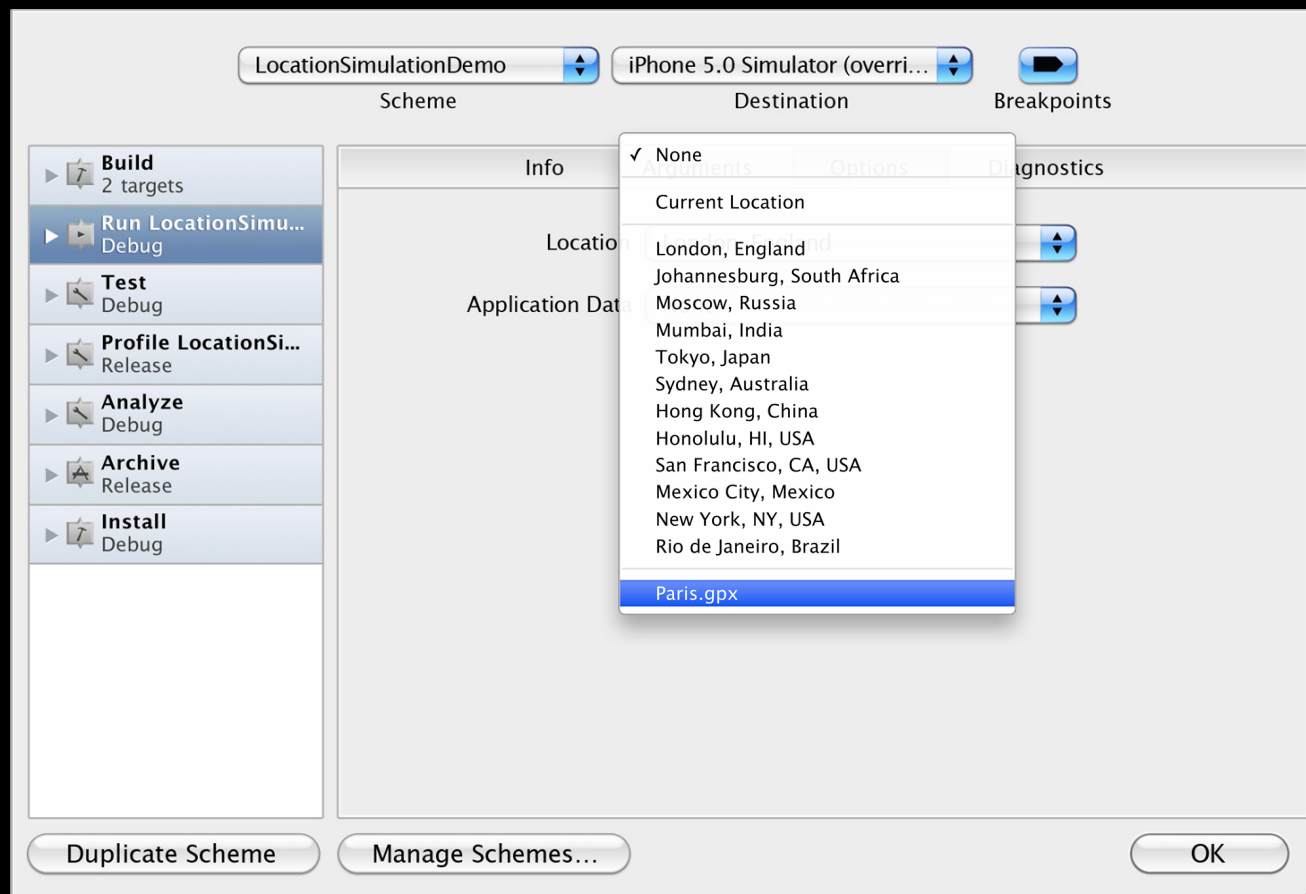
LocationSimulationDemo
Scheme

iPhone 5.0 Simulator (overri...
Destination

Breakpoints

Build
2 targets

Run LocationSimu...
Debug

Test
Debug

Profile LocationSi...
Release

Analyze
Debug

Archive
Release

Install
Debug

Info

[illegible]gnostics

Location

Application Data

✓ None

Current Location

London, England
Johannesburg, South Africa
Moscow, Russia
Mumbai, India
Tokyo, Japan
Sydney, Australia
Hong Kong, China
Honolulu, HI, USA
San Francisco, CA, USA
Mexico City, Mexico
New York, NY, USA
Rio de Janeiro, Brazil

Paris.gpx

Duplicate Scheme

Manage Schemes...

OK